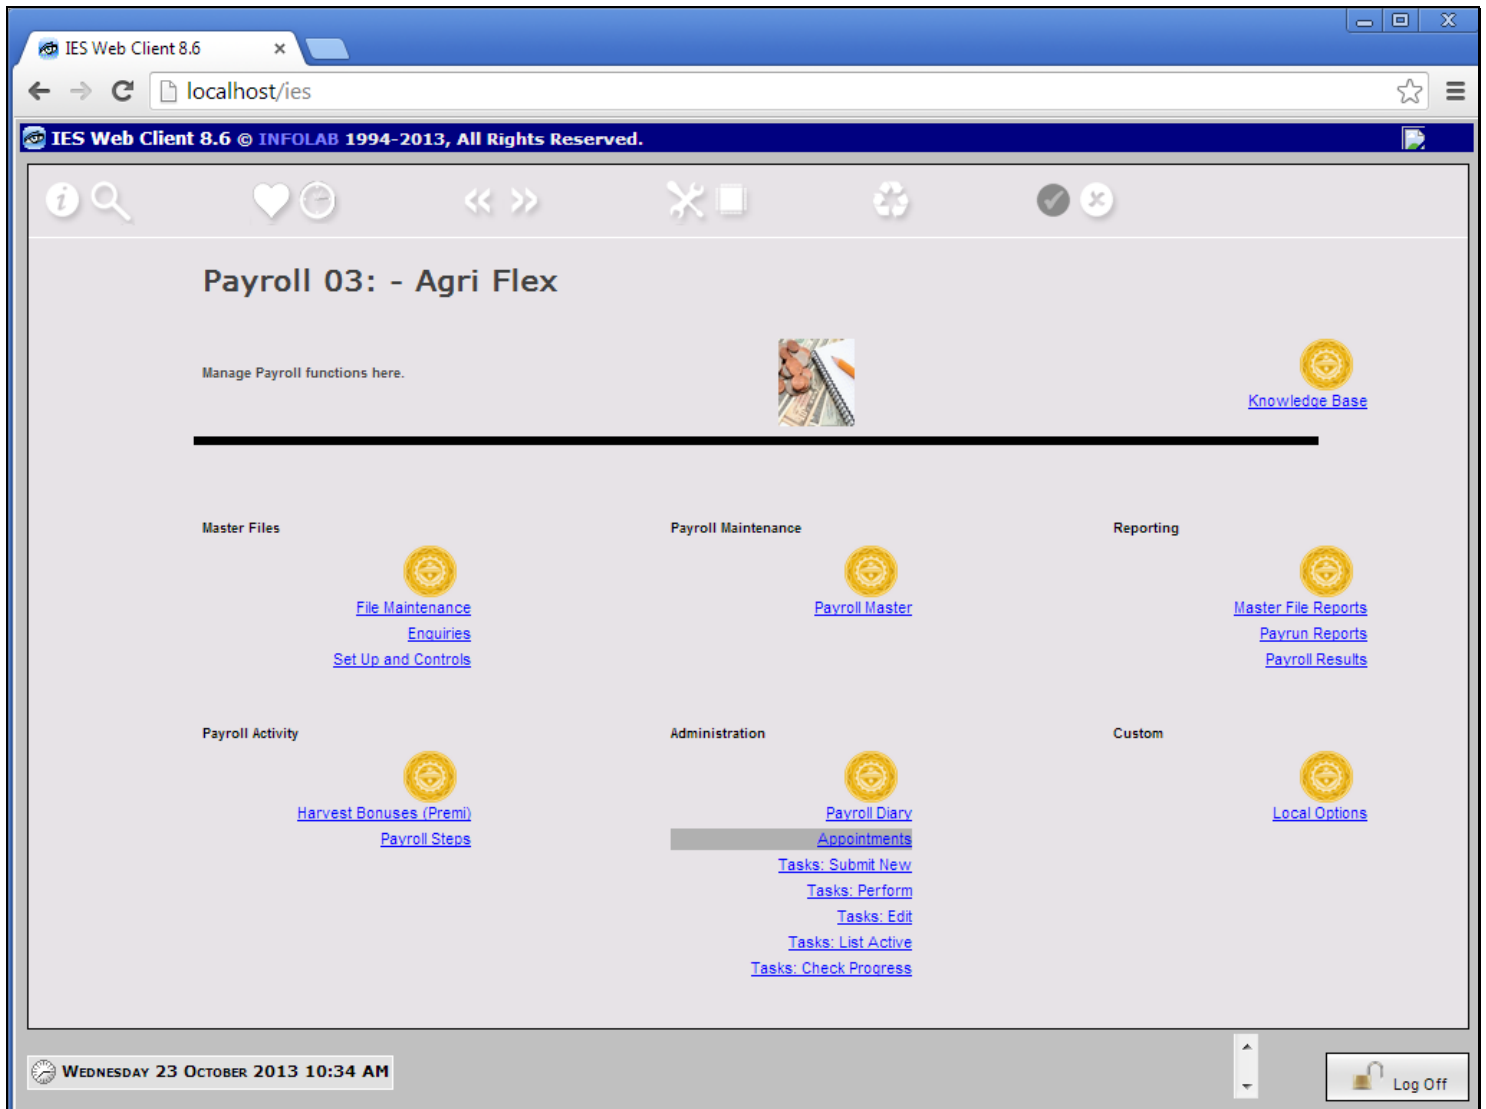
IES Web Client 8.6

localhost/ies

IES Web Client 8.6 © INFOLAB 1994-2013, All Rights Reserved.

Payroll 03: - Agri Flex

Manage Payroll functions here.

Knowledge Base

Master Files

File Maintenance
Enquiries
Set Up and Controls

Payroll Maintenance

Payroll Master

Reporting

Master File Reports
Payrun Reports
Payroll Results

Payroll Activity

Harvest Bonuses (Premi)
Payroll Steps

Administration

Payroll Diary
Appointments
Tasks: Submit New
Tasks: Perform
Tasks: Edit
Tasks: List Active
Tasks: Check Progress

Custom

Local Options

Wednesday 23 October 2013 10:34 AM

Log Off